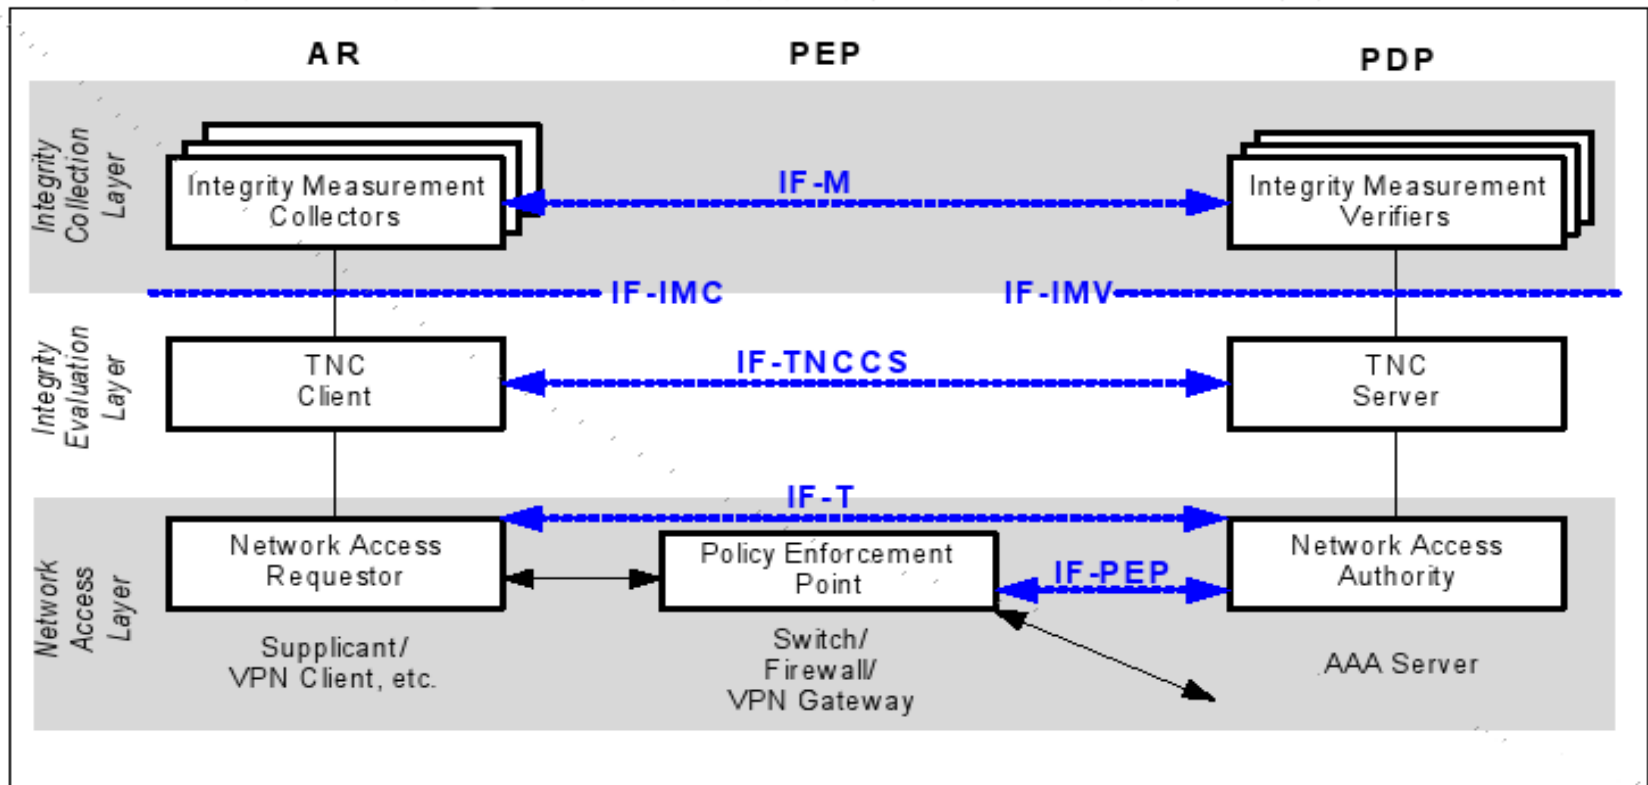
AR

PEP

PDP

Integrity Collection Layer

Integrity Measurement Collectors

IF-M

Integrity Measurement Verifiers

IF-IMC

IF-IMV

Integrity Evaluation Layer

TNC Client

IF-TNCCS

TNC Server

IF-T

Network Access Layer

Network Access Requestor

Policy Enforcement Point

IF-PEP

Network Access Authority

Supplicant/ VPN Client, etc.

Switch/ Firewall/ VPN Gateway

AAA Server